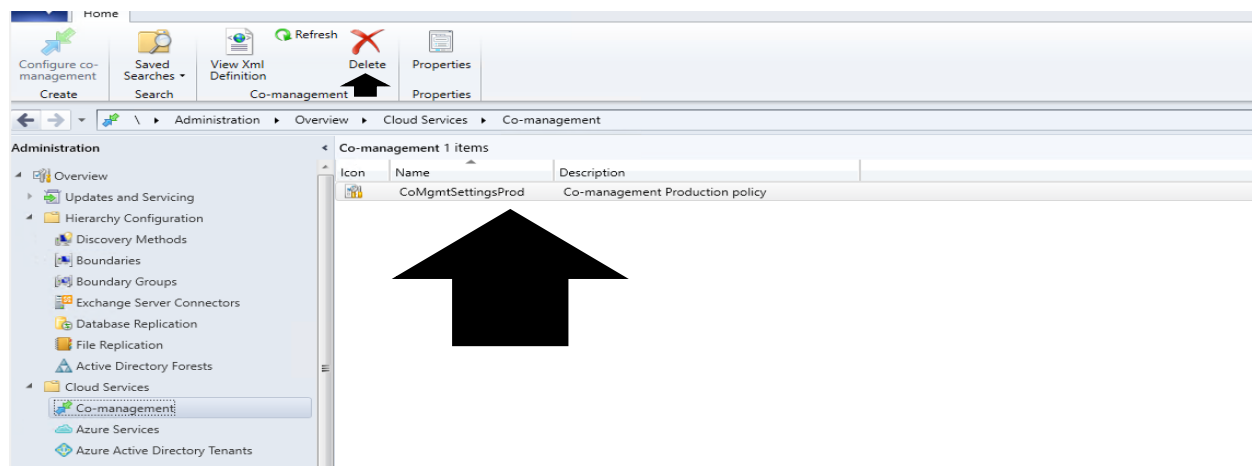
Home

Configure co-management
Create

Saved Searches ▾
Search

View Xml Definition

Refresh

Delete

Co-management

Properties
Properties

Administration ▸ Overview ▸ Cloud Services ▸ Co-management

Administration

Overview
Updates and Servicing
Hierarchy Configuration
Discovery Methods
Boundaries
Boundary Groups
Exchange Server Connectors
Database Replication
File Replication
Active Directory Forests
Cloud Services
Co-management
Azure Services
Azure Active Directory Tenants

Co-management 1 items

| Icon | Name | Description |
|---|---|---|
| | CoMgmtSettingsProd | Co-management Production policy |